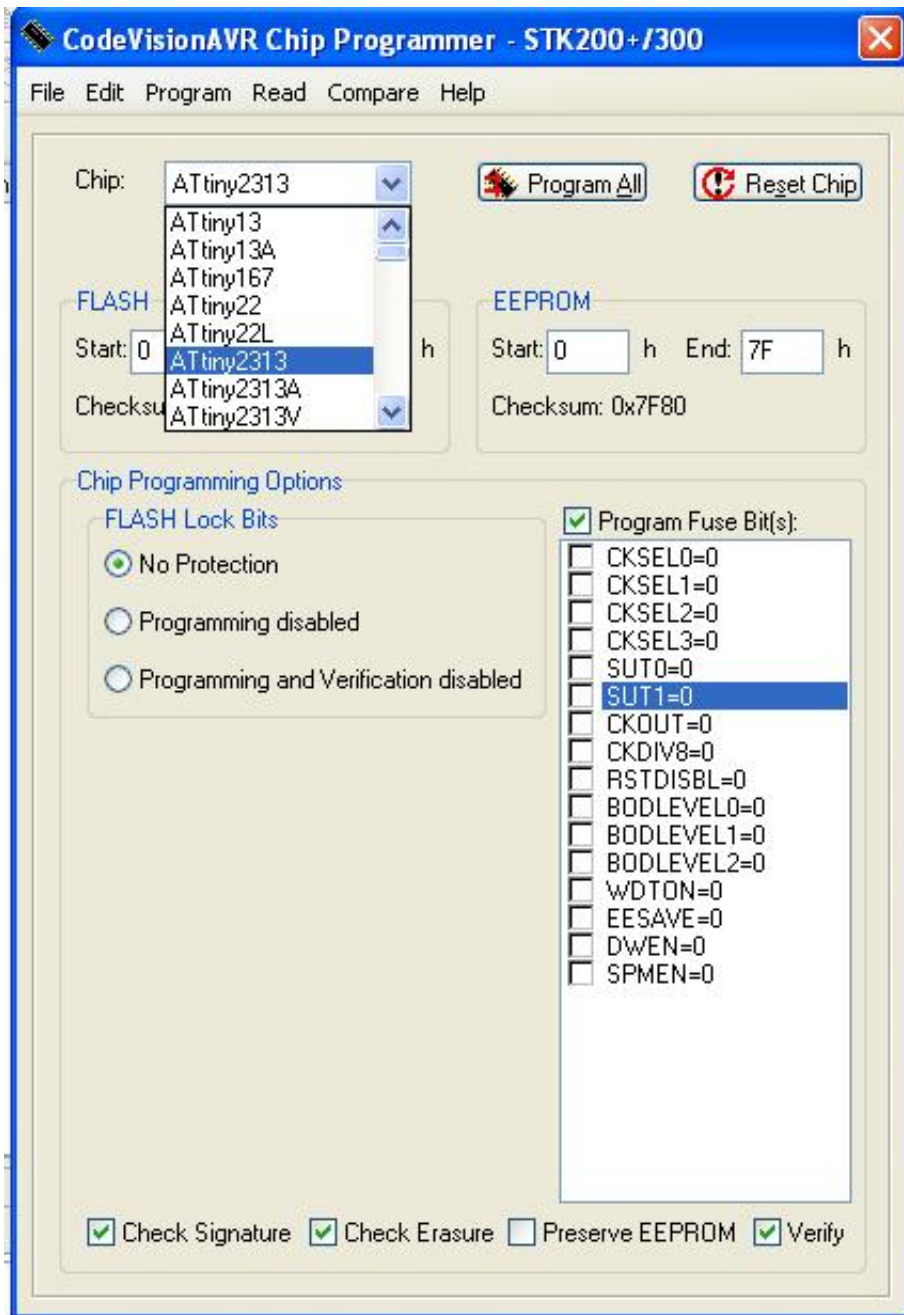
CodeVisionAVR Chip Programmer - STK200+/300

File Edit Program Read Compare Help

Chip: ATtiny2313

ATtiny13
ATtiny13A
ATtiny167
ATtiny22
ATtiny22L
ATtiny2313
ATtiny2313A
ATtiny2313V

Program All

Reset Chip

FLASH

Start: 0

h

Checksu

EEPROM

Start: 0 h End: 7F h

Checksum: 0x7F80

Chip Programming Options

FLASH Lock Bits

No Protection

Programming disabled

Programming and Verification disabled

Program Fuse Bit(s):

CKSEL0=0
CKSEL1=0
CKSEL2=0
CKSEL3=0
SUT0=0
SUT1=0
CKOUT=0
CKDIV8=0
RSTDISBL=0
BODLEVEL0=0
BODLEVEL1=0
BODLEVEL2=0
WDTON=0
EESAVE=0
DWEN=0
SPMEN=0

Check Signature Check Erasure Preserve EEPROM Verify